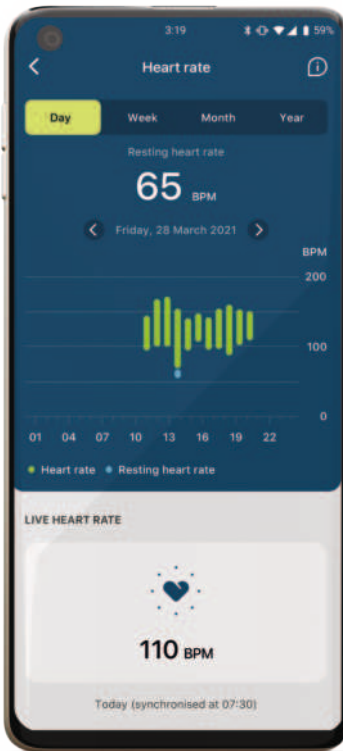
3:19 59%

Heart rate

Day
Week
Month
Year

Resting heart rate
65 BPM

Friday, 28 March 2021

BPM
200
100
0

01 04 07 10 13 16 19 22

Heart rate Resting heart rate

LIVE HEART RATE

110 BPM

Today (synchronised at 07:30)